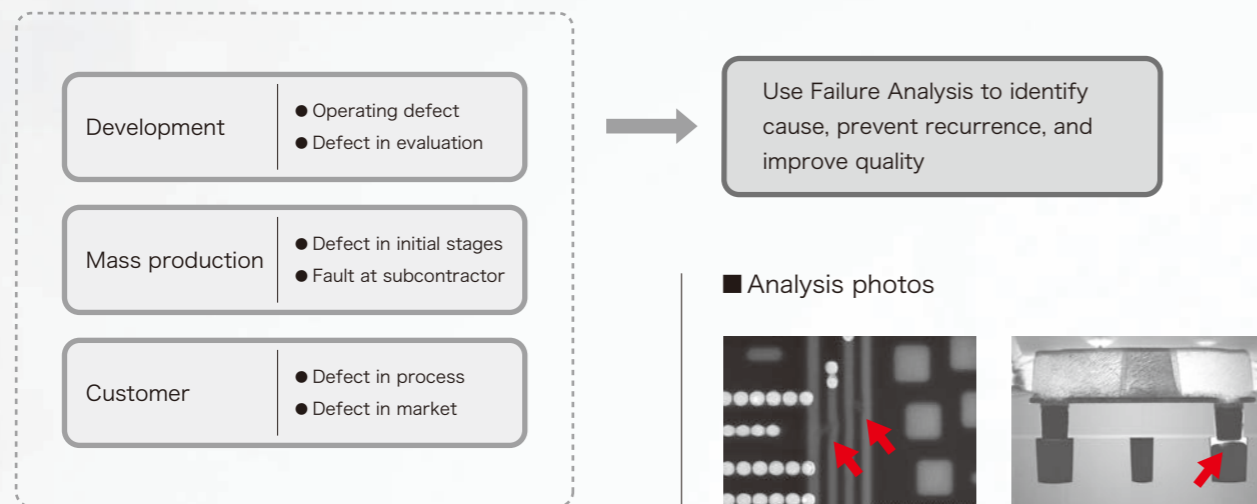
Development
● Operating defect
● Defect in evaluation

Mass production
● Defect in initial stages
● Fault at subcontractor

Customer
● Defect in process
● Defect in market

Use Failure Analysis to identify cause, prevent recurrence, and improve quality

■ Analysis photos